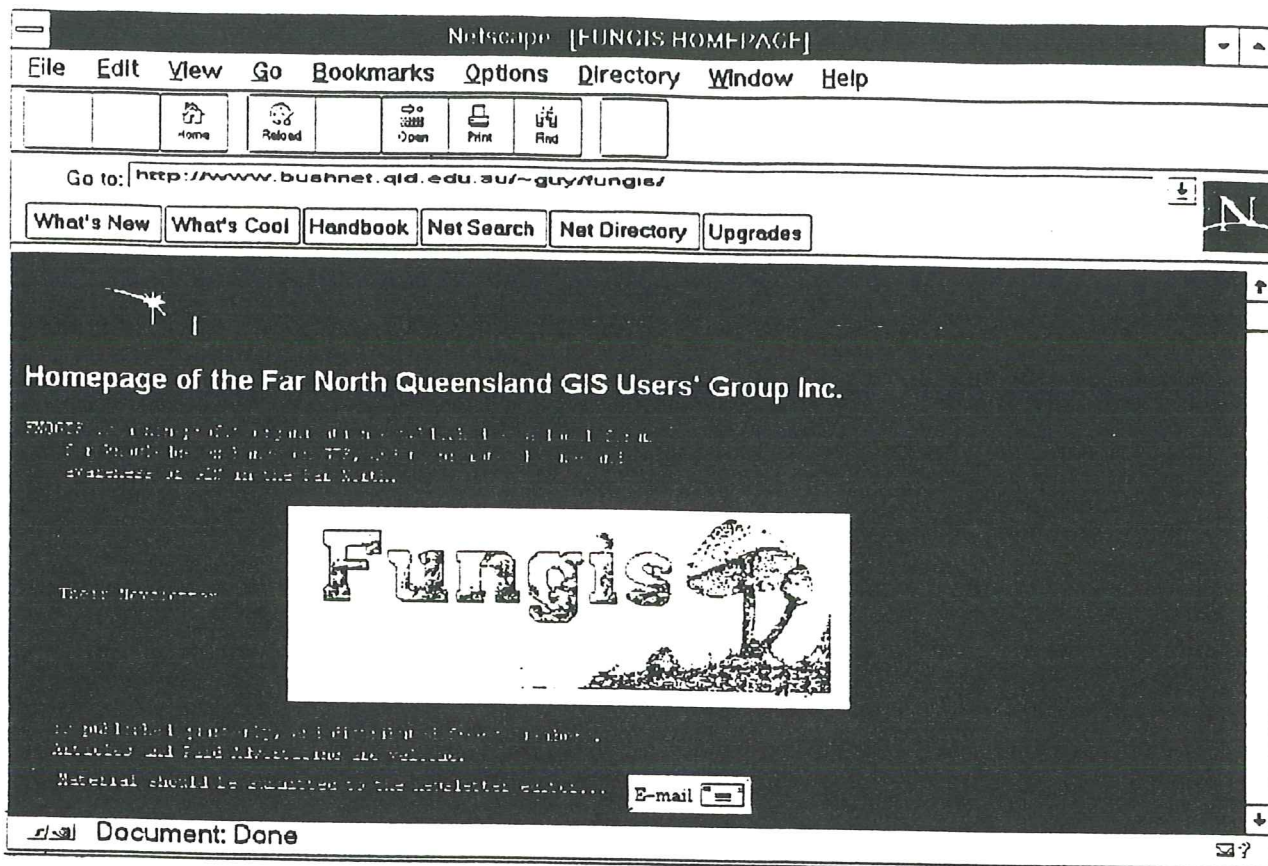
Netscape [FUNGIS HOMEPAGE]

File Edit View Go Bookmarks Options Directory Window Help

Home Reload Open Print Find

Go to: http://www.bushnet.qld.edu.au/~guy/fungis/

What's New What's Cool Handbook Net Search Net Directory Upgrades

N

Homepage of the Far North Queensland GIS Users' Group Inc.

FNQGIS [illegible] awareness of GIS in the Far North.

Their Newsletter

Fungis

is published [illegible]. Articles and Paid Advertising are welcome.

Material should be submitted to the newsletter editor... E-mail

Document: Done